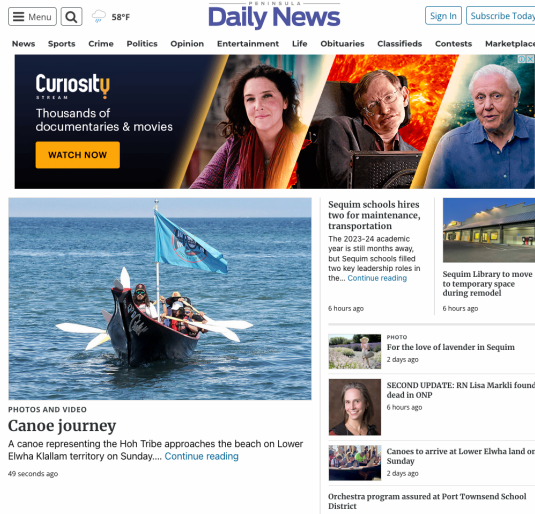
Menu 58°F PENINSULA Daily News Sign In Subscribe Today

News Sports Crime Politics Opinion Entertainment Life Obituaries Classifieds Contests Marketplace

Curiosity STREAM
Thousands of documentaries & movies
WATCH NOW

PHOTOS AND VIDEO
Canoe journey
A canoe representing the Hoh Tribe approaches the beach on Lower Elwha Klallam territory on Sunday.... Continue reading
49 seconds ago

Sequim schools hires two for maintenance, transportation
The 2023-24 academic year is still months away, but Sequim schools filled two key leadership roles in the... Continue reading
6 hours ago

Sequim Library to move to temporary space during remodel
6 hours ago

PHOTO
For the love of lavender in Sequim
2 days ago

SECOND UPDATE: RN Lisa Markli found dead in ONP
6 hours ago

Canoes to arrive at Lower Elwha land on Sunday
2 days ago

Orchestra program assured at Port Townsend School District